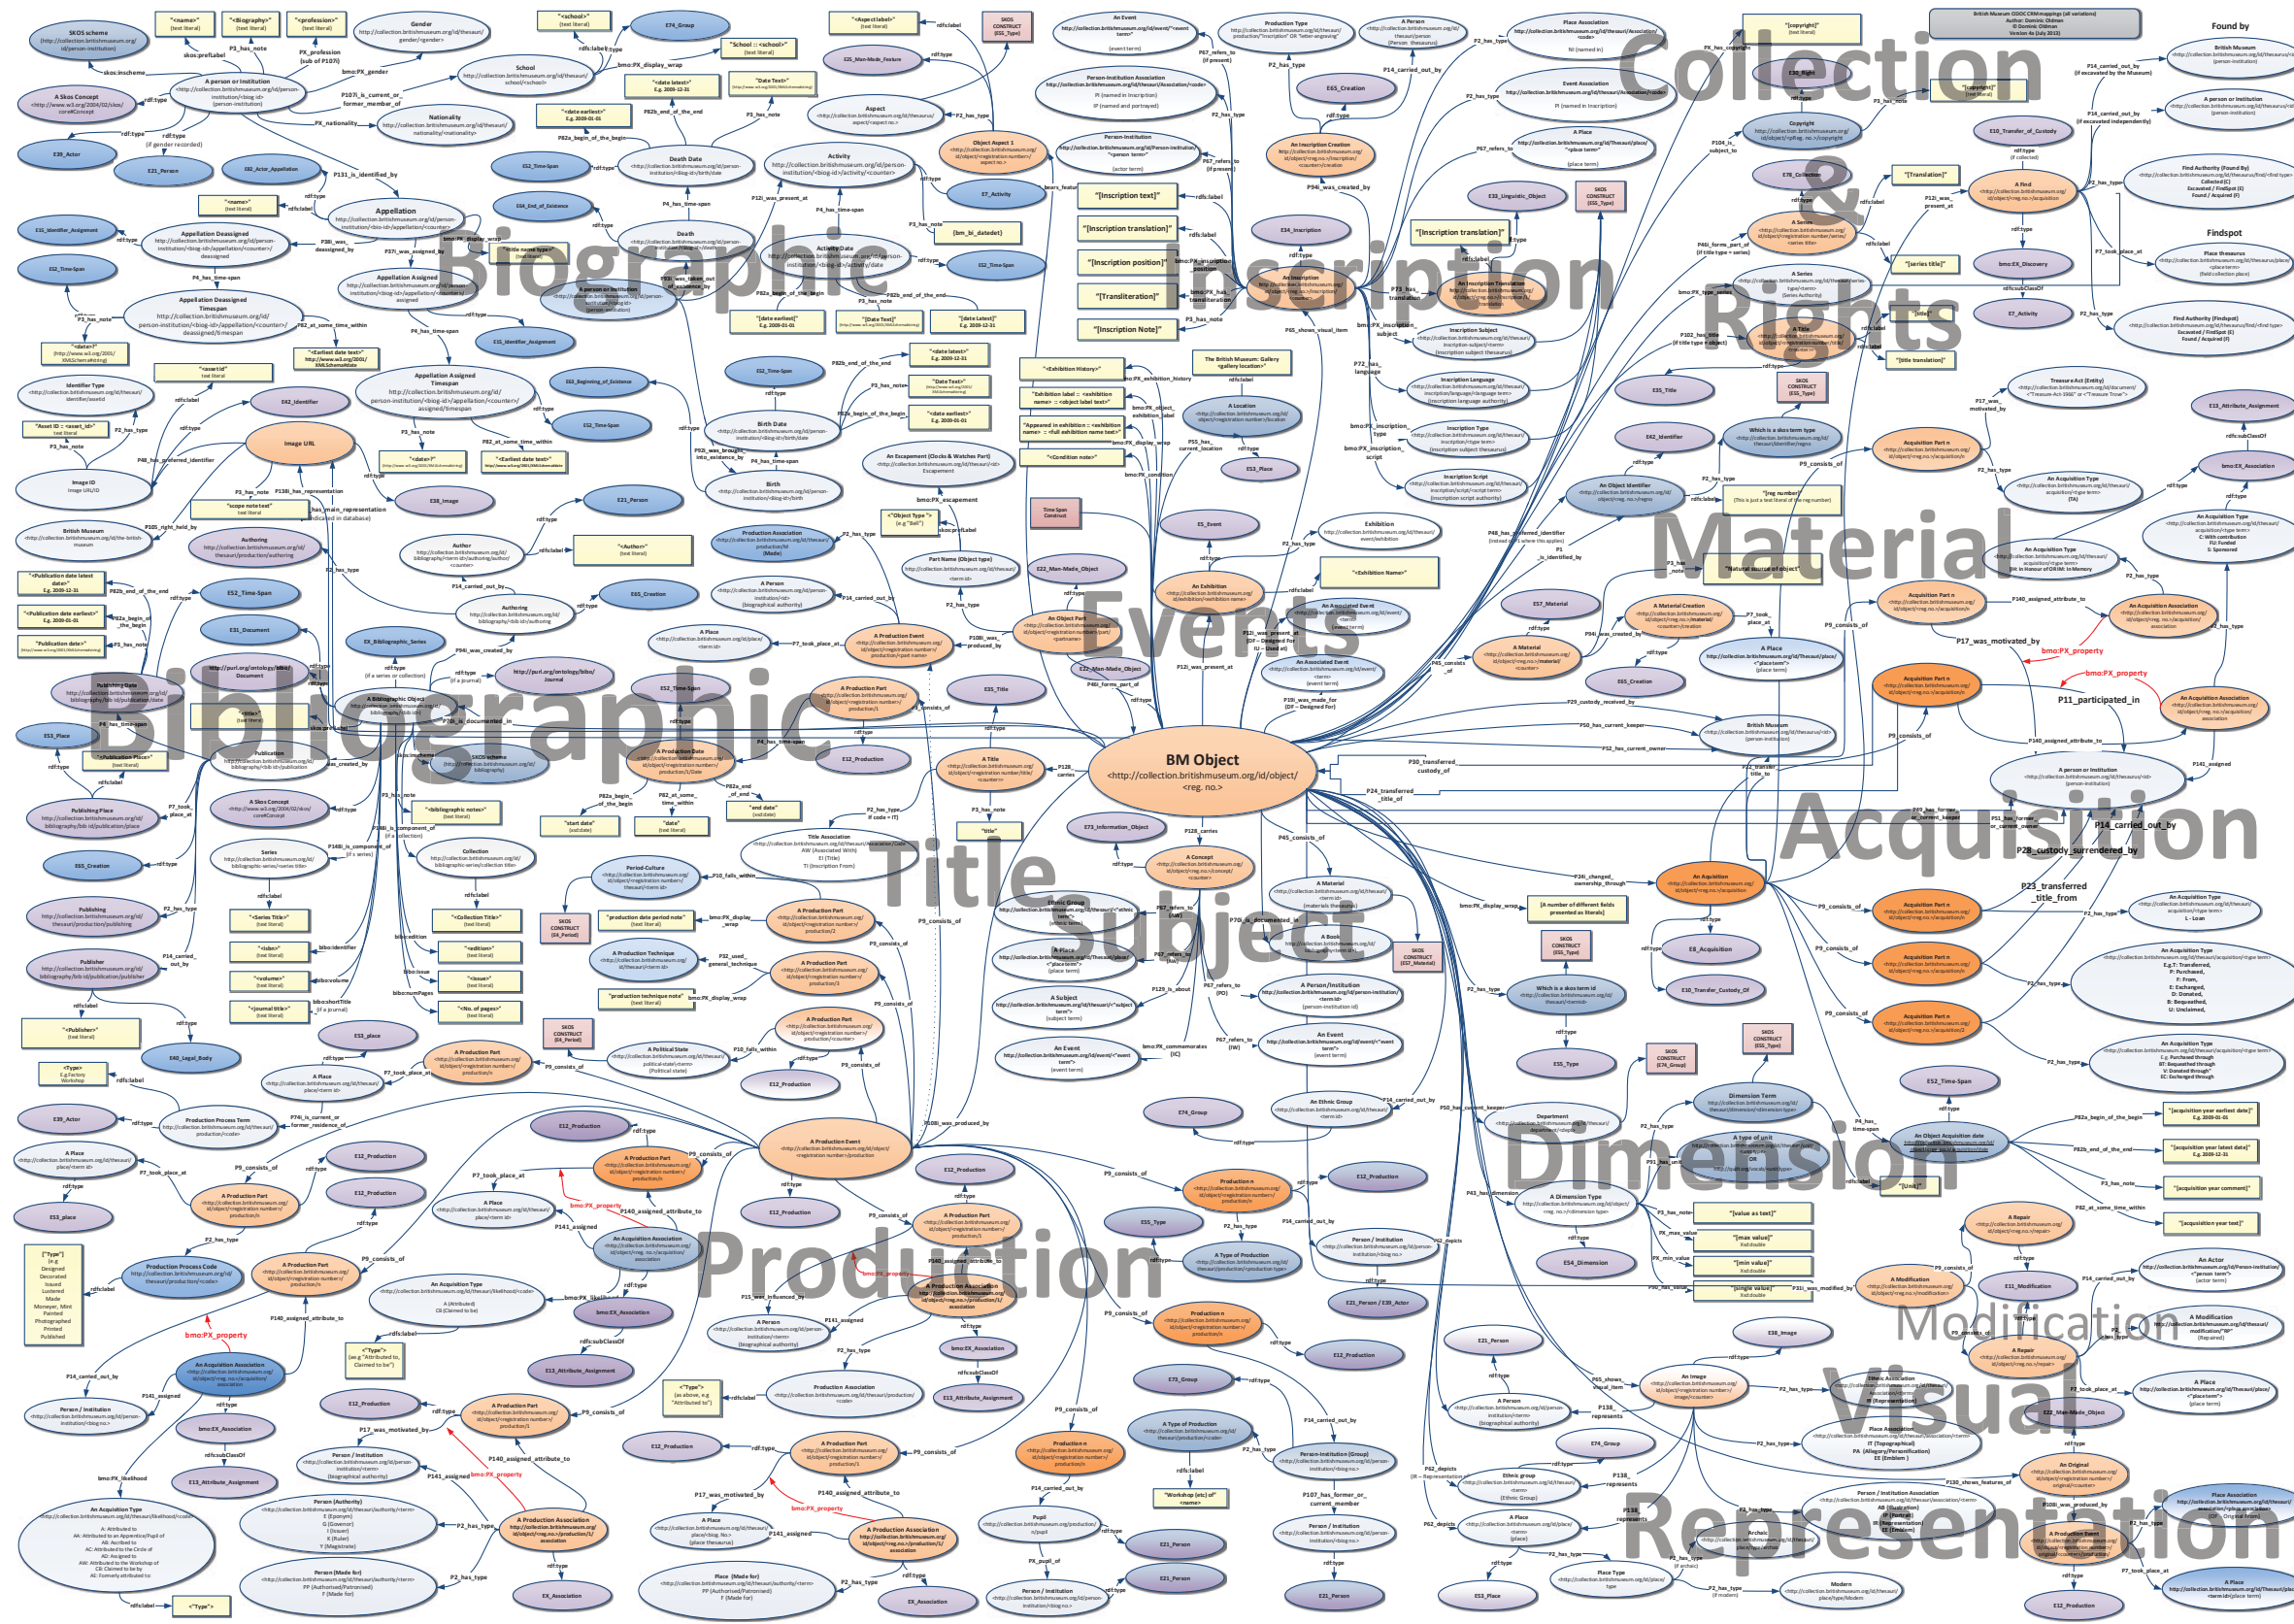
British Museum CIDOC CRM mappings (all variations)
Author: Dominic Oldman
© Dominic Oldman
Version 4a (July 2013)

Collection

Biographic

Inscription

Rights

Material

Events

Bibliographic

BM Object
<http://collection.britishmuseum.org/id/object/<reg. no.>

Acquisition

Title

Subject

Dimension

Production

Modification

Visual

Representation

Found by

Findspot

P14_carried_out_by

P28_custody_surrendered_by

P23_transferred_title_from

P11_participated_in

P17_was_motivated_by

bmo:PX_property

A person or institution

SKOS scheme

A Skos Concept

E39_Actor

E21_Person

Appellation

Appellation Assigned

Appellation Deassigned

Death Date

Death

Birth Date

Birth

Activity

Activity Date

Gender

School

Nationality

Aspect

Image URL

Image ID

Identifier Type

British Museum

Authoring

Author

Publication

Publishing Place

Publishing Date

Publisher

Publishing

Series

Collection

E52_Time-Span

E53_Place

E12_Production

E55_Type

E74_Group

E35_Title

E42_Identifier

E22_Man-Made_Object

E57_Material

E8_Acquisition

E10_Transfer_of_Custody

E11_Modification

E54_Dimension

E38_Image

E40_Legal_Body

E65_Creation

E34_Inscription

E33_Linguistic_Object

E30_Right

E78_Collection

E7_Activity

E5_Event

E73_Information_Object

E13_Attribute_Assignment

bmo:EX_Association

bmo:EX_Discovery

SKOS CONSTRUCT (E55_Type)

A Production Part

A Production Event

A Production Association

An Acquisition Association

Acquisition Part n

An Acquisition Type

Production n

A Concept

A Material

A Place

A Book

A Person/Institution

An Event

An Ethnic Group

A Subject

A Title

Title Association

Period-Culture

A Production Technique

A Political State

Production Process Term

Production Process Code

A Location

An Exhibition

An Associated Event

Exhibition

An Object Identifier

Inscription Subject

Inscription Language

Inscription Type

Inscription Script

An Inscription Translation

An Inscription Creation

Person-Institution Association

Person-Institution

Copyright

A Find

Find Authority (Found By)

Find Authority (Findspot)

Place thesaurus

Treasure Act (Entity)

A Series

A Repair

A Modification

An Actor

An Image

Place Association

Person / Institution Association

An Original

Archetype

Place Type

Modern

A Dimension Type

A type of unit

An Object Acquisition date

Dimension Term

Department

"[Inscription text]"

"[Inscription translation]"

"[Inscription position]"

"[Transliteration]"

"[Inscription Note]"

"[copyright]"

"[Translation]"

"[series title]"

"[title]"

"[title translation]"

"[value as text]"

"[max value]"

"[min value]"

"[single value]"

"[Unit]"

"[acquisition year earliest date]"

"[acquisition year latest date]"

"[acquisition year comment]"

"[acquisition year text]"

"Natural source of object"

"<Exhibition Name>"

"<Exhibition History>"

"<Condition note>"

rdf:type

rdfs:label

P2_has_type

P3_has_note

P4_has_time-span

P7_took_place_at

P9_consists_of

P14_carried_out_by

P45_consists_of

P46i_forms_part_of

P50_has_current_keeper

P52_has_current_owner

P108i_was_produced_by

P128_carries

P138_represents

P140_assigned_attribute_to

P141_assigned

bmo:PX_display_wrap